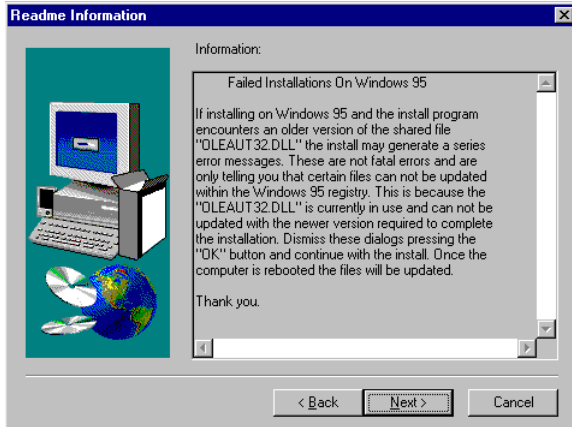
Readme Information

Information:

Failed Installations On Windows 95

If installing on Windows 95 and the install program encounters an older version of the shared file "OLEAUT32.DLL" the install may generate a series error messages. These are not fatal errors and are only telling you that certain files can not be updated within the Windows 95 registry. This is because the "OLEAUT32.DLL" is currently in use and can not be updated with the newer version required to complete the installation. Dismiss these dialogs pressing the "OK" button and continue with the install. Once the computer is rebooted the files will be updated.

Thank you.

< Back

Next >

Cancel